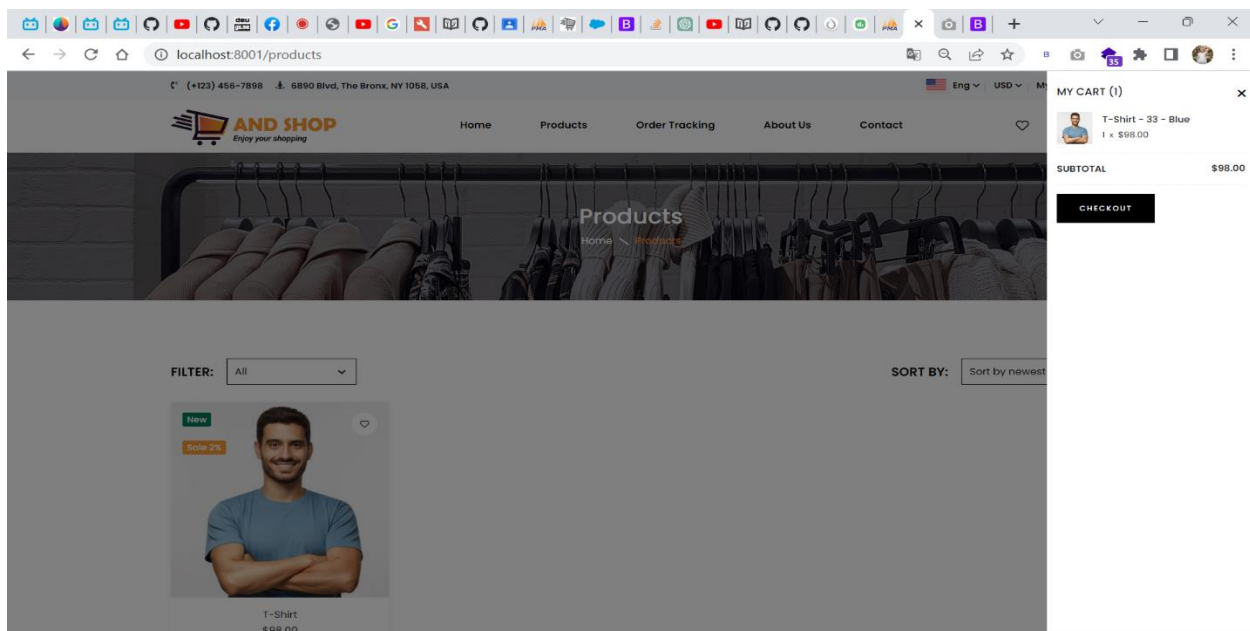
localhost:8001/products

(+123) 456-7898 6890 Blvd, The Bronx, NY 1058, USA

Eng USD My

AND SHOP
Enjoy your shopping

Home Products Order Tracking About Us Contact

Products
Home Products

FILTER: All

SORT BY: Sort by newest

New
Sale 2%

T-Shirt
$98.00

MY CART (1)

T-Shirt - 33 - Blue
1 x $98.00

SUBTOTAL $98.00

CHECKOUT